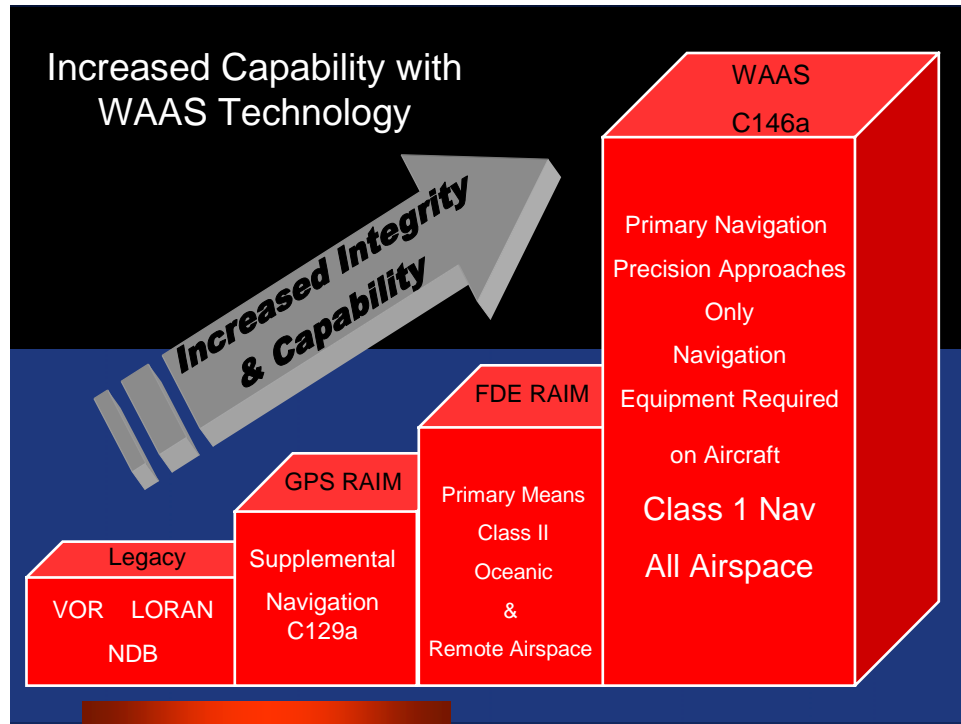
Increased Capability with WAAS Technology

Increased Integrity & Capability

Legacy

VOR LORAN NDB

GPS RAIM

Supplemental Navigation C129a

FDE RAIM

Primary Means Class II Oceanic & Remote Airspace

WAAS C146a

Primary Navigation Precision Approaches Only Navigation Equipment Required on Aircraft

Class 1 Nav All Airspace